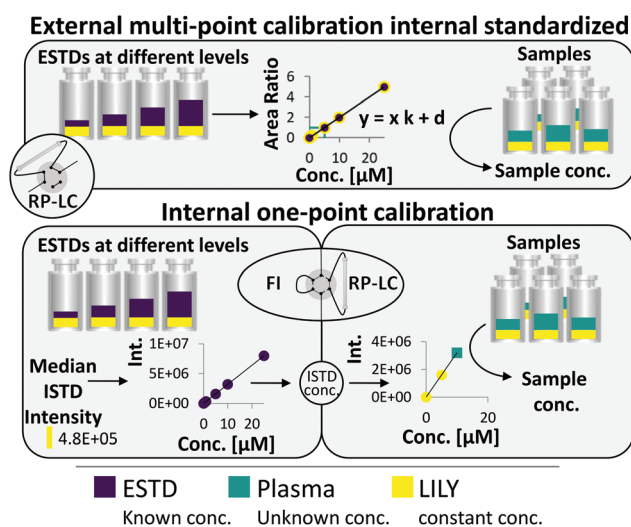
External multi-point calibration internal standardized

ESTDs at different levels

Area Ratio

6
4
2
0

0 10 20

y = x k + d

Conc. [µM]

Samples

Sample conc.

RP-LC

Internal one-point calibration

ESTDs at different levels

FI

RP-LC

Samples

Int.

1E+07
5E+06
0E+00

0 10 20

Conc. [µM]

Median ISTD Intensity

4.8E+05

ISTD conc.

Int.

4E+06
2E+06
0E+00

0 10 20

Conc. [µM]

Sample conc.

ESTD Plasma LILY

Known conc. Unknown conc. constant conc.